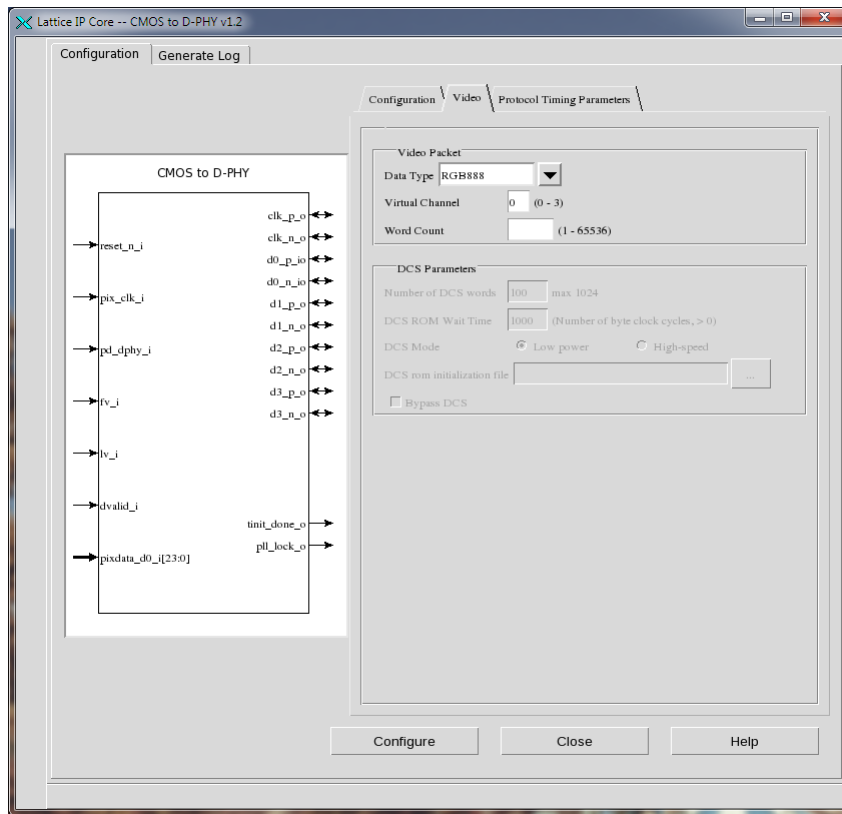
Lattice IP Core -- CMOS to D-PHY v1.2

Configuration | Generate Log

Configuration | Video | Protocol Timing Parameters

CMOS to D-PHY

reset_n_i
pix_clk_i
pd_dphy_i
fv_i
lv_i
dvalid_i
pixdata_d0_i[23:0]

clk_p_o
clk_n_o
d0_p_io
d0_n_io
d1_p_o
d1_n_o
d2_p_o
d2_n_o
d3_p_o
d3_n_o
tinit_done_o
pll_lock_o

Video Packet
Data Type RGB888
Virtual Channel 0 (0 - 3)
Word Count (1 - 65536)

DCS Parameters
Number of DCS words 100 max. 1024
DCS ROM Wait Time 1000 (Number of byte clock cycles, > 0)
DCS Mode Low power High-speed
DCS rom initialization file ...
Bypass DCS

Configure Close Help